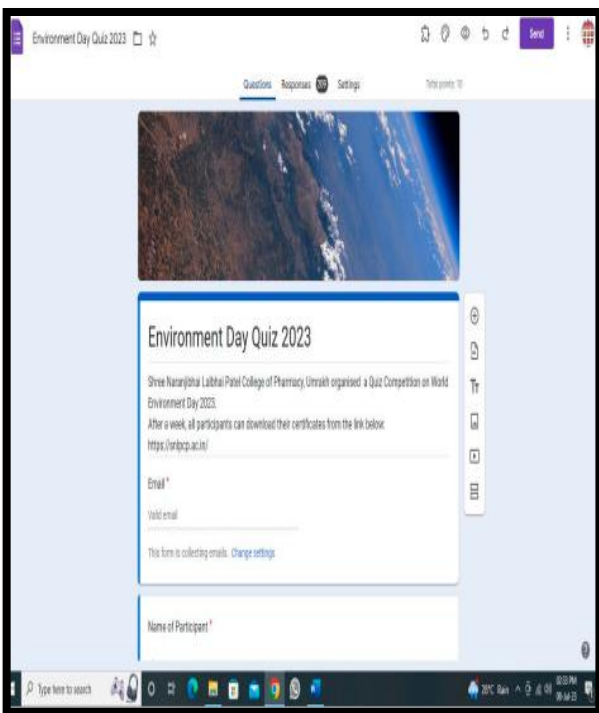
Environment Day Quiz 2023

Send

Questions Responses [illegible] Settings Total points: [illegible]

Environment Day Quiz 2023

Shree Naranjibhai Lalbhai Patel College of Pharmacy, Umrakh organised a Quiz Competition on World Environment Day 2023.
After a week, all participants can download their certificates from the link below:
https://snlpcp.ac.in/

Email *

Valid email

This form is collecting emails. Change settings

Name of Participant *

Type here to search

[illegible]°C Rain

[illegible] PM
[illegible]